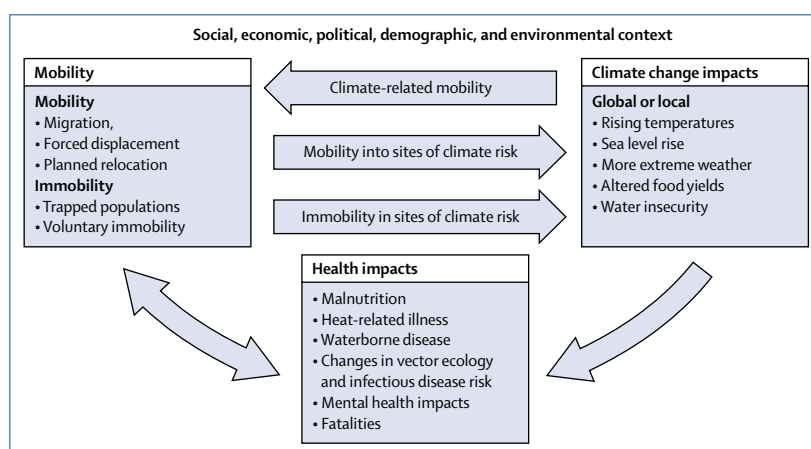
Social, economic, political, demographic, and environmental context

Mobility

Mobility
• Migration,
• Forced displacement
• Planned relocation
Immobility
• Trapped populations
• Voluntary immobility

Climate-related mobility

Mobility into sites of climate risk

Immobility in sites of climate risk

Climate change impacts

Global or local
• Rising temperatures
• Sea level rise
• More extreme weather
• Altered food yields
• Water insecurity

Health impacts

• Malnutrition
• Heat-related illness
• Waterborne disease
• Changes in vector ecology and infectious disease risk
• Mental health impacts
• Fatalities